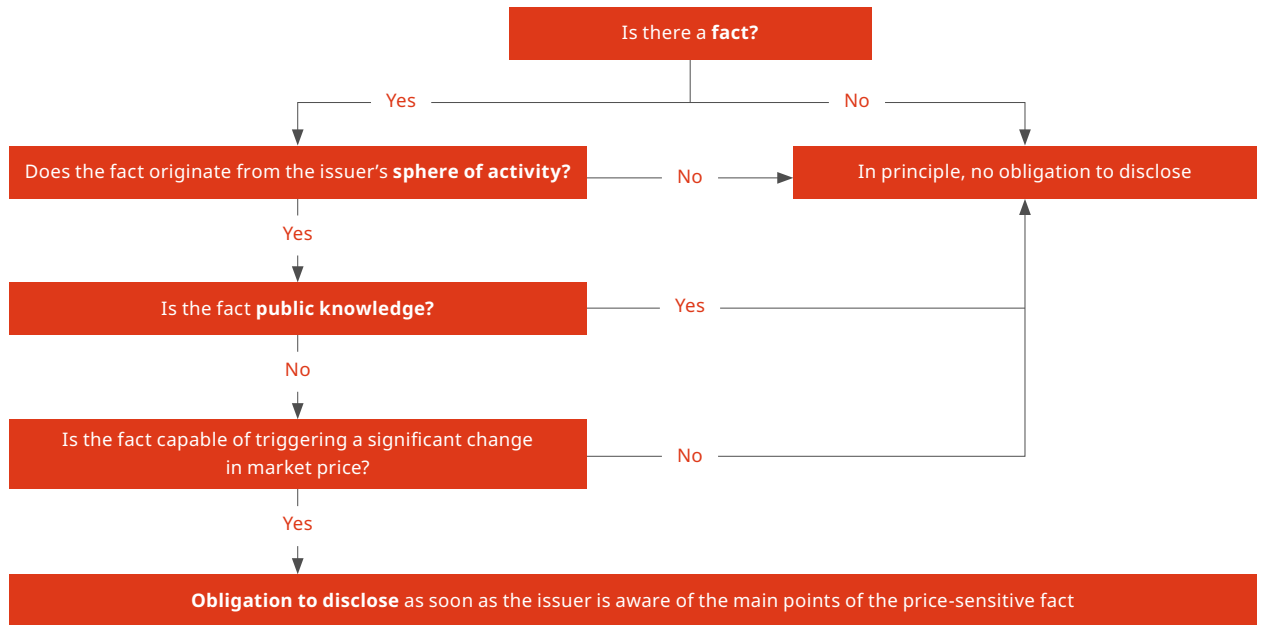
Is there a fact?

Yes

No

Does the fact originate from the issuer's sphere of activity?

No

In principle, no obligation to disclose

Yes

Is the fact public knowledge?

Yes

No

Is the fact capable of triggering a significant change in market price?

No

Yes

Obligation to disclose as soon as the issuer is aware of the main points of the price-sensitive fact